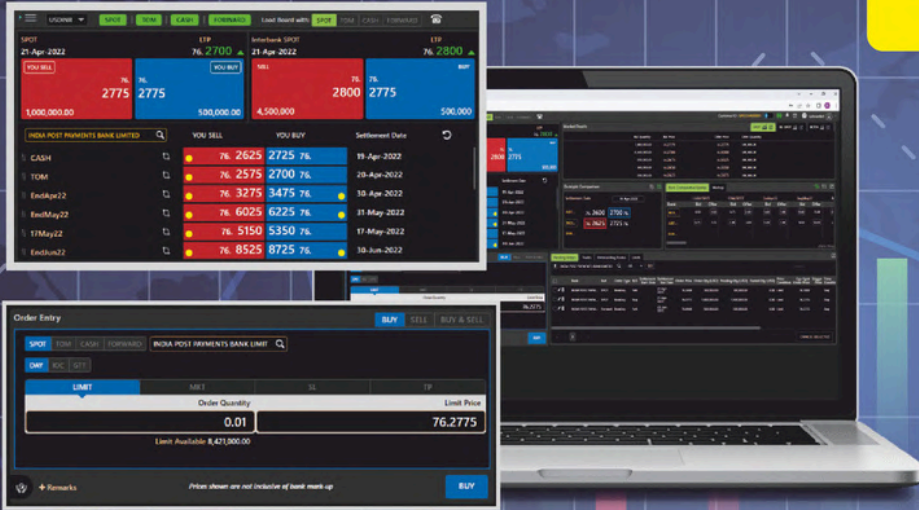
USDINR SPOT TOM CASH FORWARD Load Board with: SPOT TOM CASH FORWARD

SPOT
21-Apr-2022
LTP
76. 2700

Interbank SPOT
21-Apr-2022
LTP
76. 2800

YOU SELL
76.
2775
1,000,000.00

YOU BUY
76.
2775
500,000.00

SELL
76.
2800
4,500,000

BUY
76.
2775
500,000

INDIA POST PAYMENTS BANK LIMITED

| | YOU SELL | YOU BUY | Settlement Date |
|---|---|---|---|
| CASH | 76. 2625 | 2725 76. | 19-Apr-2022 |
| TOM | 76. 2575 | 2700 76. | 20-Apr-2022 |
| EndApr22 | 76. 3275 | 3475 76. | 30-Apr-2022 |
| EndMay22 | 76. 6025 | 6225 76. | 31-May-2022 |
| 17May22 | 76. 5150 | 5350 76. | 17-May-2022 |
| EndJun22 | 76. 8525 | 8725 76. | 30-Jun-2022 |

Order Entry
BUY SELL BUY & SELL
SPOT TOM CASH FORWARD INDIA POST PAYMENTS BANK LIMIT
DAY IOC GTT
LIMIT MKT SL TP
Order Quantity
0.01
Limit Price
76.2775
Limit Available 8,421,000.00
+ Remarks
Prices shown are not inclusive of bank mark-up
BUY